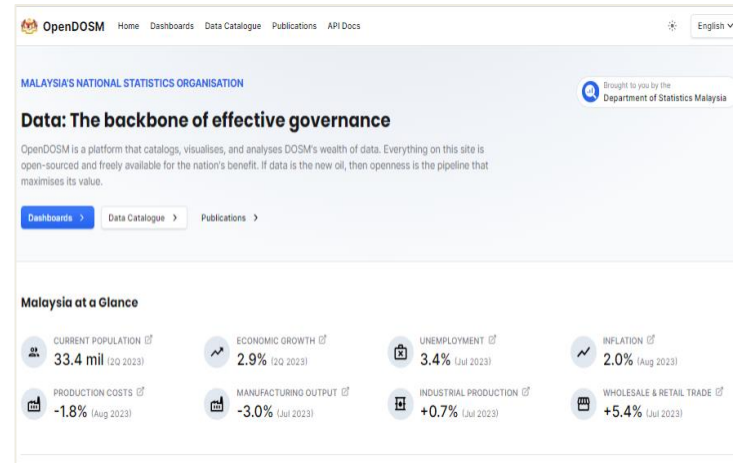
OpenDOSM Home Dashboards Data Catalogue Publications API Docs

English

MALAYSIA'S NATIONAL STATISTICS ORGANISATION

Brought to you by the
Department of Statistics Malaysia

Data: The backbone of effective governance

OpenDOSM is a platform that catalogs, visualises, and analyses DOSM's wealth of data. Everything on this site is open-sourced and freely available for the nation's benefit. If data is the new oil, then openness is the pipeline that maximises its value.

Dashboards >
Data Catalogue >
Publications >

Malaysia at a Glance

CURRENT POPULATION
33.4 mil (2Q 2023)

ECONOMIC GROWTH
2.9% (2Q 2023)

UNEMPLOYMENT
3.4% (Jul 2023)

INFLATION
2.0% (Aug 2023)

PRODUCTION COSTS
-1.8% (Aug 2023)

MANUFACTURING OUTPUT
-3.0% (Jul 2023)

INDUSTRIAL PRODUCTION
+0.7% (Jul 2023)

WHOLESALE & RETAIL TRADE
+5.4% (Jul 2023)